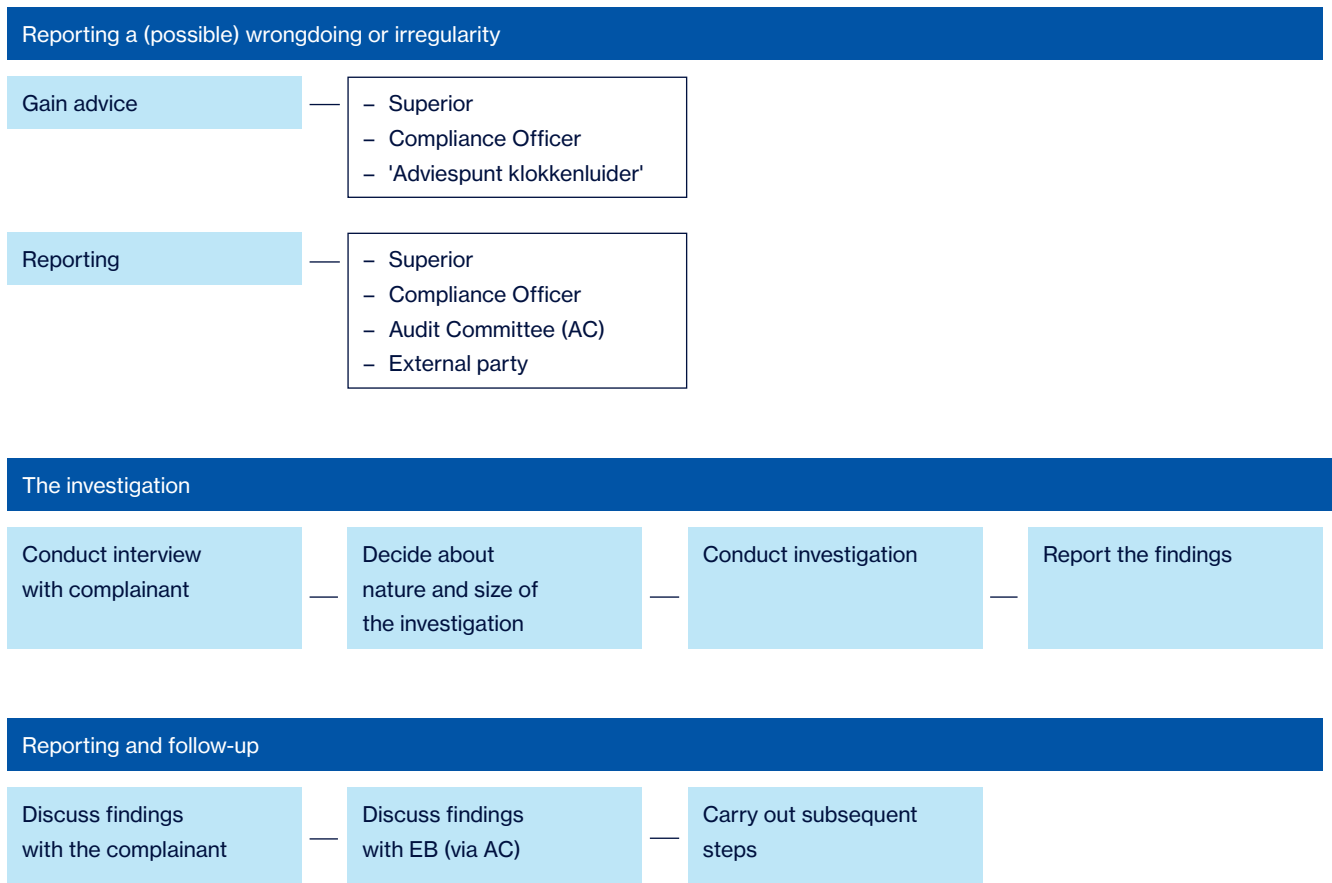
Reporting a (possible) wrongdoing or irregularity

Gain advice

– Superior
– Compliance Officer
– 'Adviespunt klokkenluider'

Reporting

– Superior
– Compliance Officer
– Audit Committee (AC)
– External party

The investigation

Conduct interview with complainant

Decide about nature and size of the investigation

Conduct investigation

Report the findings

Reporting and follow-up

Discuss findings with the complainant

Discuss findings with EB (via AC)

Carry out subsequent steps